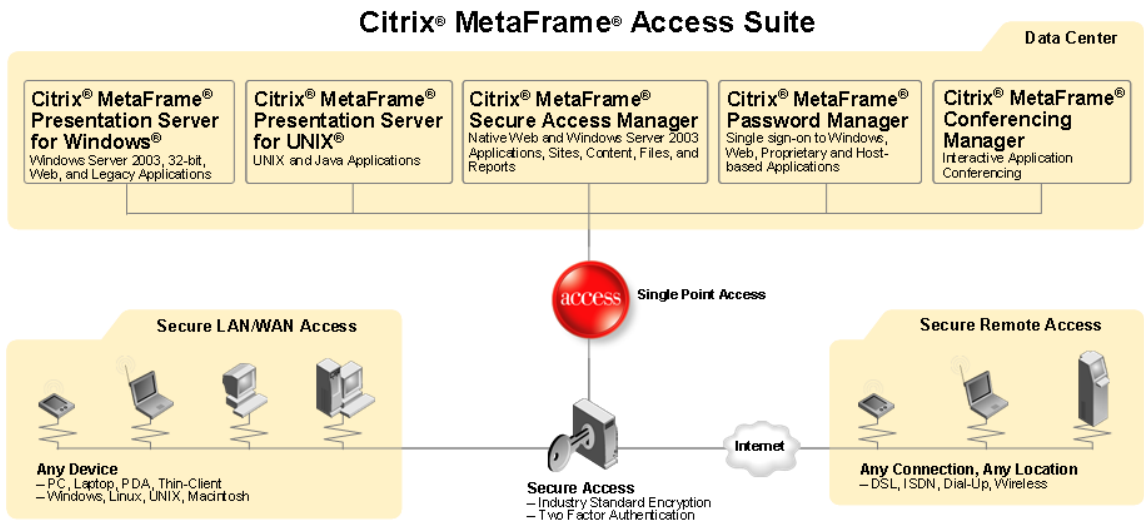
Citrix® MetaFrame® Access Suite

Data Center

Citrix® MetaFrame® Presentation Server for Windows®
Windows Server 2003, 32-bit, Web, and Legacy Applications

Citrix® MetaFrame® Presentation Server for UNIX®
UNIX and Java Applications

Citrix® MetaFrame® Secure Access Manager
Native Web and Windows Server 2003 Applications, Sites, Content, Files, and Reports

Citrix® MetaFrame® Password Manager
Single sign-on to Windows, Web, Proprietary and Host-based Applications

Citrix® MetaFrame® Conferencing Manager
Interactive Application Conferencing

access

Single Point Access

Secure LAN/WAN Access

Secure Remote Access

Internet

Any Device
– PC, Laptop, PDA, Thin-Client
– Windows, Linux, UNIX, Macintosh

Secure Access
– Industry Standard Encryption
– Two Factor Authentication

Any Connection, Any Location
– DSL, ISDN, Dial-Up, Wireless